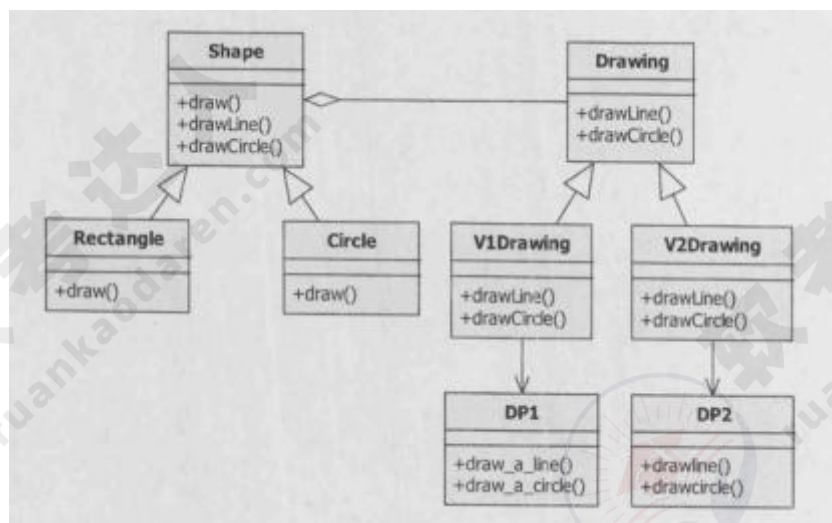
Shape
+draw()
+drawLine()
+drawCircle()

Drawing
+drawLine()
+drawCircle()

Rectangle
+draw()

Circle
+draw()

V1Drawing
+drawLine()
+drawCircle()

V2Drawing
+drawLine()
+drawCircle()

DP1
+draw_a_line()
+draw_a_circle()

DP2
+drawline()
+drawcircle()

ruankaodaren.com